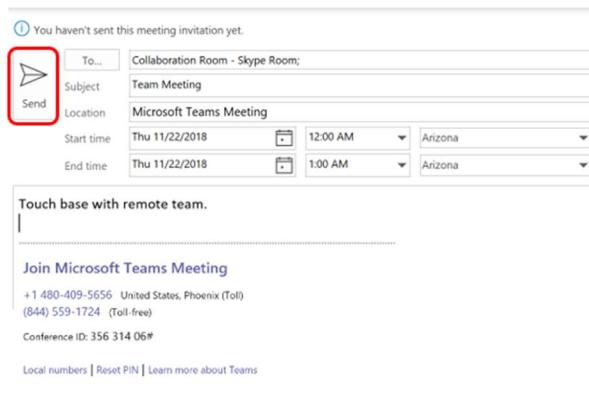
You haven't sent this meeting invitation yet.

Send

To...

Collaboration Room - Skype Room;

Subject

Team Meeting

Location

Microsoft Teams Meeting

Start time

Thu 11/22/2018

12:00 AM

Arizona

End time

Thu 11/22/2018

1:00 AM

Arizona

Touch base with remote team.

Join Microsoft Teams Meeting

+1 480-409-5656 United States, Phoenix (Toll)

(844) 559-1724 (Toll-free)

Conference ID: 356 314 06#

Local numbers | Reset PIN | Learn more about Teams